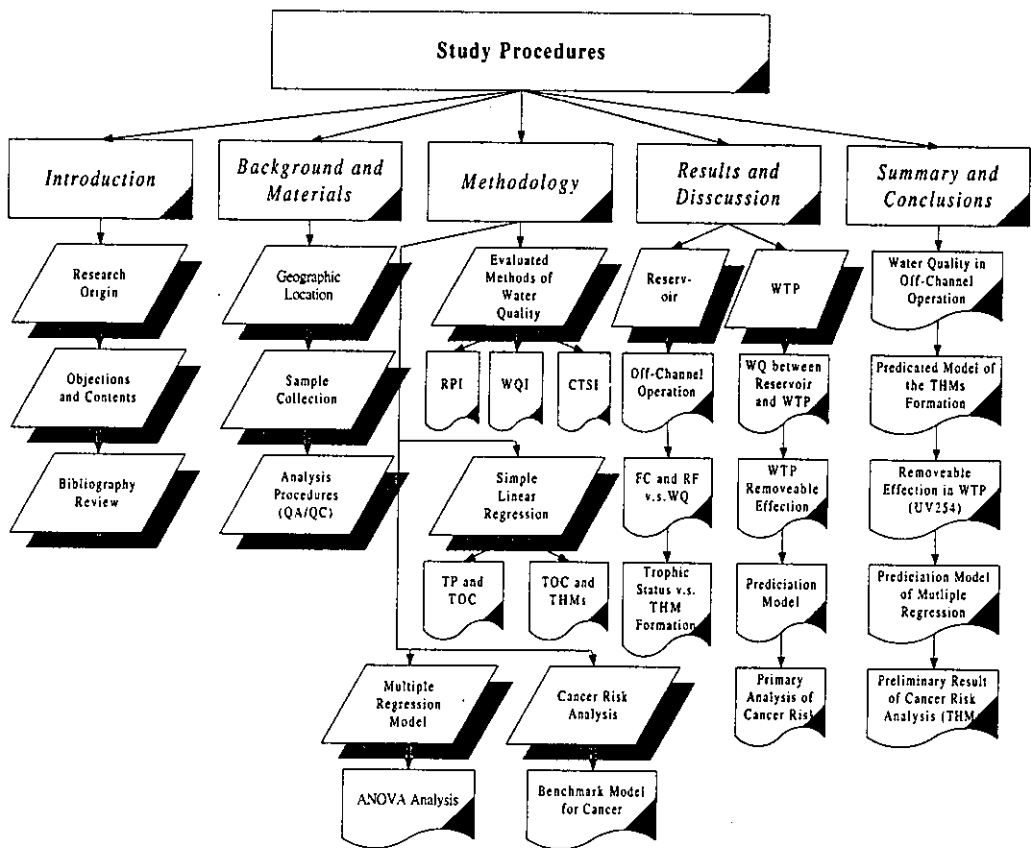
Study Procedures

Introduction

Research Origin

Objections and Contents

Bibliography Review

Background and Materials

Geographic Location

Sample Collection

Analysis Procedures (QA/QC)

Methodology

Evaluated Methods of Water Quality

RPI

WQI

CTSI

Simple Linear Regression

TP and TOC

TOC and THMs

Multiple Regression Model

ANOVA Analysis

Cancer Risk Analysis

Benchmark Model for Cancer

Results and Disscussion

Reserv-oir

Off-Channel Operation

FC and RF v.s.WQ

Trophic Status v.s. THM Formation

WTP

WQ between Reservoir and WTP

WTP Removeable Effection

Prediciation Model

Primary Analysis of Cancer Ris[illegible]

Summary and Conclusions

Water Quality in Off-Channel Operation

Predicated Model of the THMs Formation

Removeable Effection in WTP (UV254)

Prediciation Model of Mutliple Regression

Preliminary Result of Cancer Risk Analysis (THM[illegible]